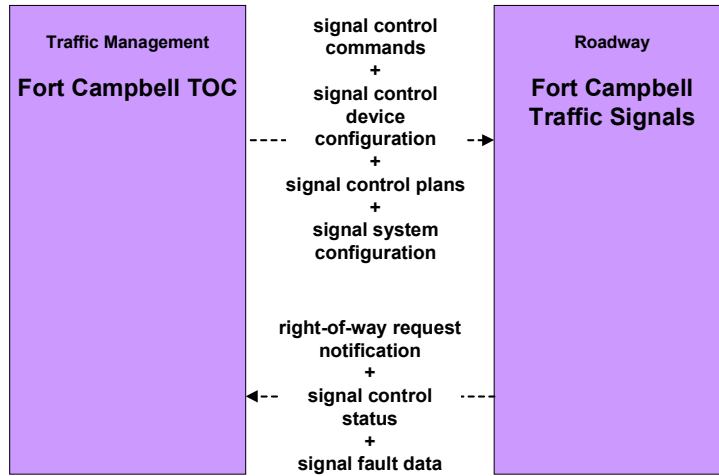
Traffic Management

Fort Campbell TOC

signal control commands
+
signal control device configuration
+
signal control plans
+
signal system configuration

right-of-way request notification
+
signal control status
+
signal fault data

Roadway

Fort Campbell Traffic Signals